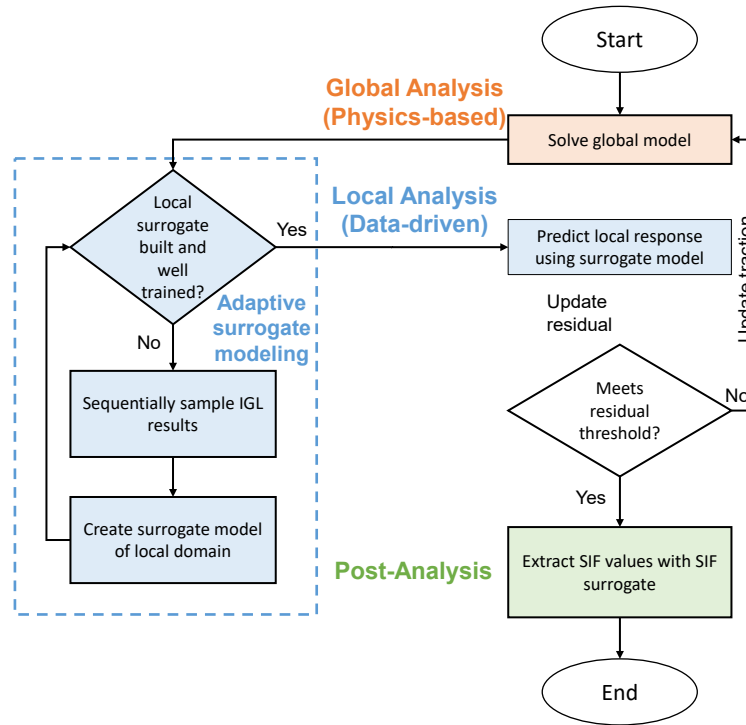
Start

Global Analysis (Physics-based)

Solve global model

Local surrogate built and well trained?

Yes

Local Analysis (Data-driven)

Predict local response using surrogate model

Adaptive surrogate modeling

No

Update residual

Sequentially sample IGL results

Meets residual threshold?

No

Yes

Create surrogate model of local domain

Post-Analysis

Extract SIF values with SIF surrogate

End

Update traction